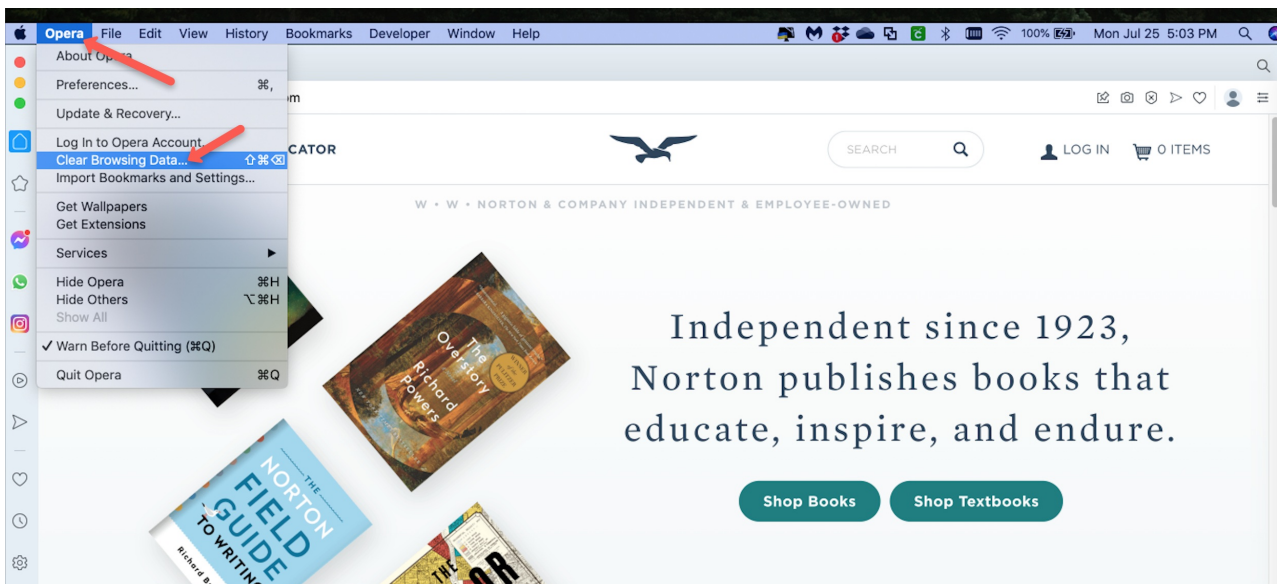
Opera File Edit View History Bookmarks Developer Window Help

100% Mon Jul 25 5:03 PM

About Opera
Preferences... ⌘,
Update & Recovery...
Log In to Opera Account
Clear Browsing Data... ⇧⌘⌫
Import Bookmarks and Settings...
Get Wallpapers
Get Extensions
Services
Hide Opera ⌘H
Hide Others ⌥⌘H
Show All
✓ Warn Before Quitting (⌘Q)
Quit Opera ⌘Q

m

CATOR

SEARCH

LOG IN

0 ITEMS

W • W • NORTON & COMPANY INDEPENDENT & EMPLOYEE-OWNED

The Overstory
Richard Powers

THE NORTON FIELD GUIDE TO WRITING
Richard B

Independent since 1923, Norton publishes books that educate, inspire, and endure.

Shop Books

Shop Textbooks